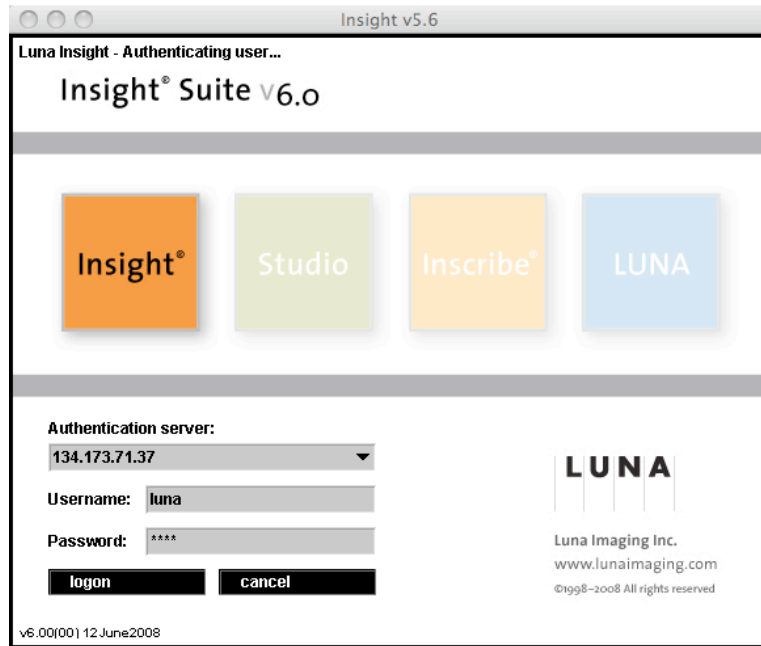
Insight v5.6

Luna Insight - Authenticating user...

Insight® Suite v6.0

Insight®

Studio

Inscribe®

LUNA

Authentication server:

134.173.71.37

Username: luna

Password: ****

logon

cancel

LUNA

Luna Imaging Inc.

www.lunaimaging.com

©1998–2008 All rights reserved

v6.00(00) 12 June2008